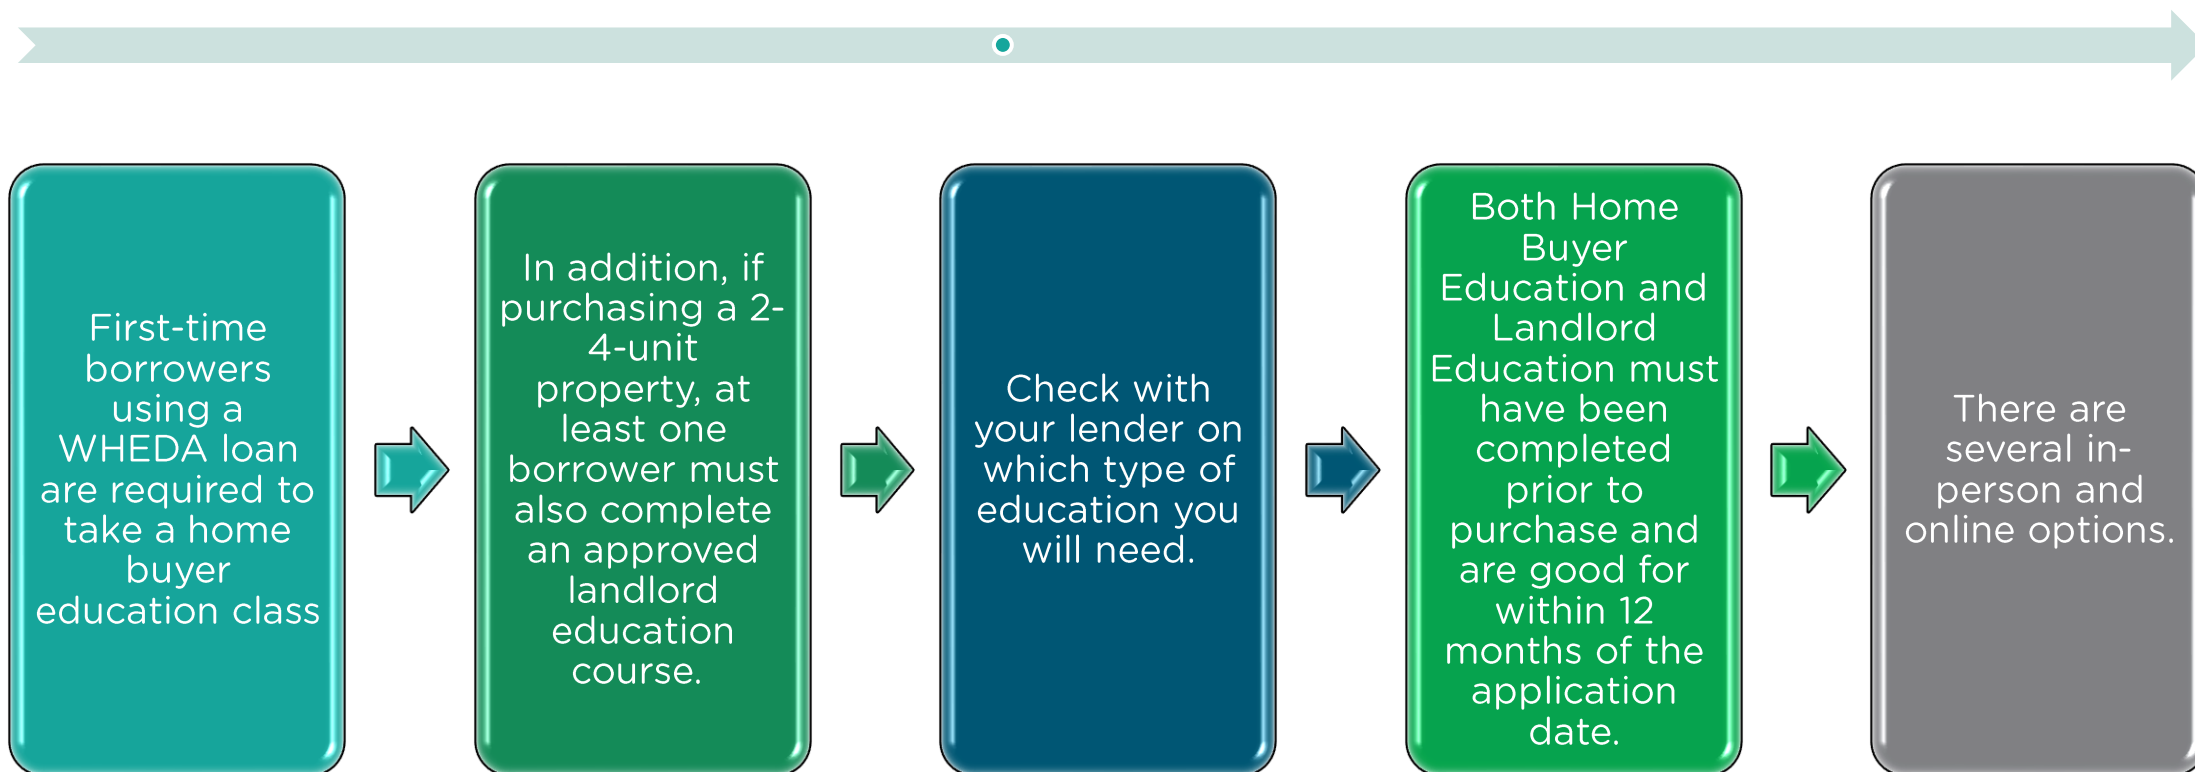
First-time borrowers using a WHEDA loan are required to take a home buyer education class

In addition, if purchasing a 2-4-unit property, at least one borrower must also complete an approved landlord education course.

Check with your lender on which type of education you will need.

Both Home Buyer Education and Landlord Education must have been completed prior to purchase and are good for within 12 months of the application date.

There are several in-person and online options.